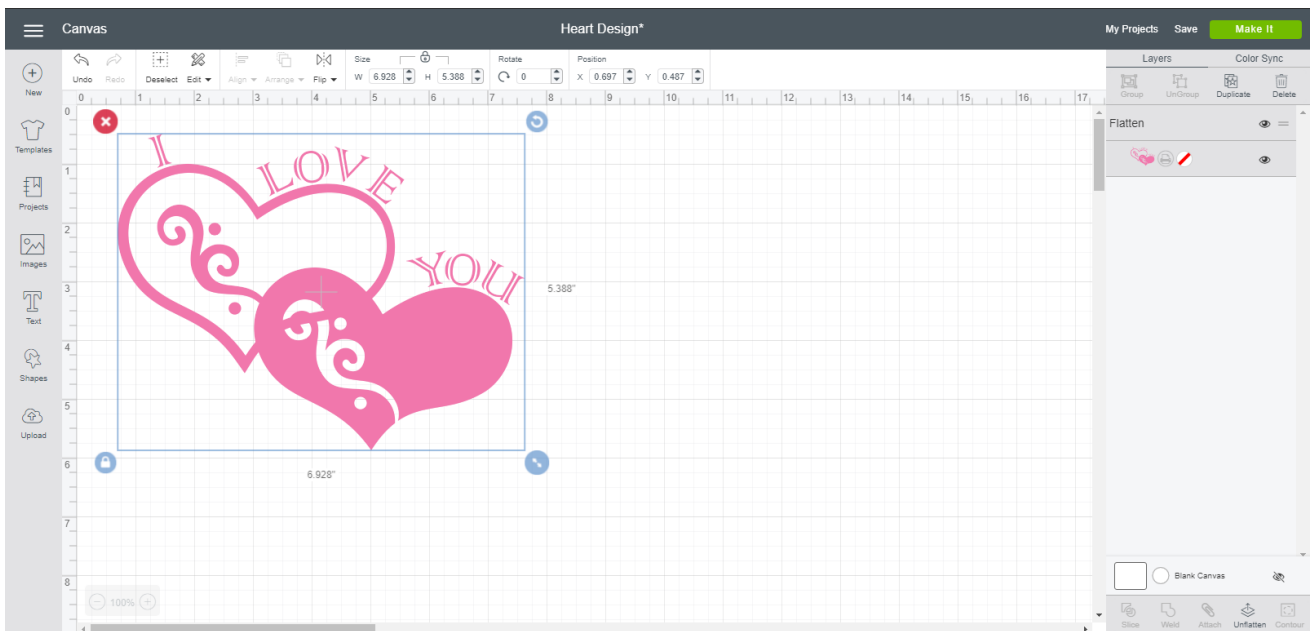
Canvas
Heart Design*
My Projects Save Make It
New
Templates
Projects
Images
Text
Shapes
Upload
Undo Redo Deselect Edit Align Arrange Flip
Size W 6.928 H 5.388
Rotate 0
Position X 0.697 Y 0.487
0 1 2 3 4 5 6 7 8 9 10 11 12 13 14 15 16 17
I LOVE YOU
5.388"
6.928"
100%
Layers Color Sync
Group UnGroup Duplicate Delete
Flatten
Blank Canvas
Slice Weld Attach Unflatten Contour